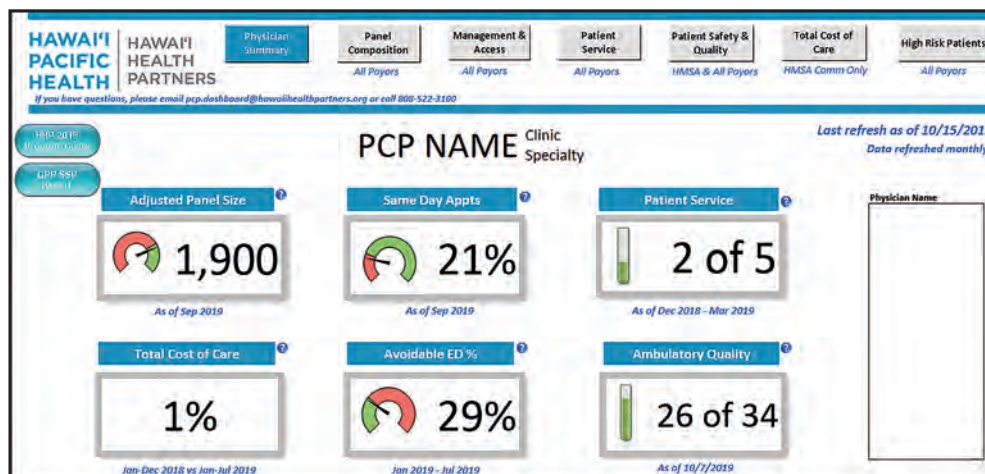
HAWAIʻI PACIFIC HEALTH | HAWAIʻI HEALTH PARTNERS

Physician Summary

Panel Composition
All Payors

Management & Access
All Payors

Patient Service
All Payors

Patient Safety & Quality
HMSA & All Payors

Total Cost of Care
HMSA Comm Only

High Risk Patients
All Payors

If you have questions, please email pcp.dashboard@hawaiihealthpartners.org or call 808-522-3100

HHP 2019 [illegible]

GPP SSP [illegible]

PCP NAME Clinic Specialty

Last refresh as of 10/15/201
Data refreshed monthl

Adjusted Panel Size ?
1,900
As of Sep 2019

Same Day Appts ?
21%
As of Sep 2019

Patient Service ?
2 of 5
As of Dec 2018 - Mar 2019

Physician Name

Total Cost of Care ?
1%
Jan-Dec 2018 vs Jan-Jul 2019

Avoidable ED % ?
29%
Jan 2019 - Jul 2019

Ambulatory Quality ?
26 of 34
As of 10/7/2019